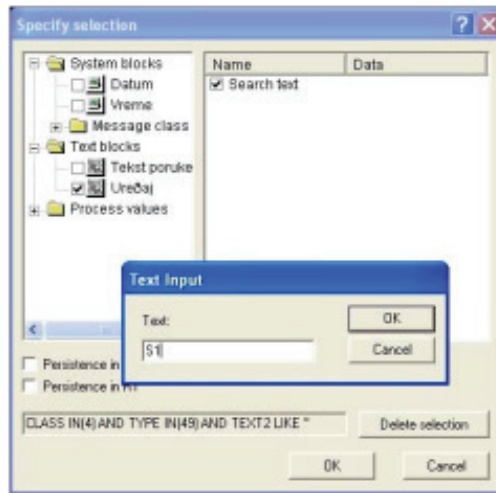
Specify selection

?

System blocks
Datum
Vreme
Message class
Text blocks
Tekst poruke
Uređaj
Process values

| Name | Data |
|---|---|
| Search text | |

Text Input

Text:

S1

OK

Cancel

Persistence in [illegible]

Persistence in RT

CLASS IN(4) AND TYPE IN(49) AND TEXT2 LIKE "

Delete selection

OK

Cancel